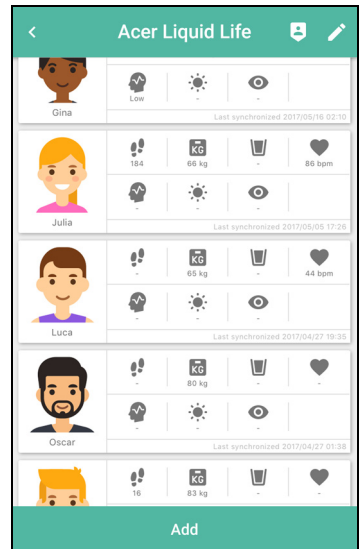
Acer Liquid Life

Gina
Low
-
-
Last synchronized 2017/05/16 02:10

Julia
184
66 kg
-
86 bpm
-
-
-
Last synchronized 2017/05/05 17:26

Luca
-
65 kg
-
44 bpm
-
-
-
Last synchronized 2017/04/27 19:35

Oscar
-
80 kg
-
-
-
-
-
Last synchronized 2017/04/27 01:38

16
83 kg
-
-

Add